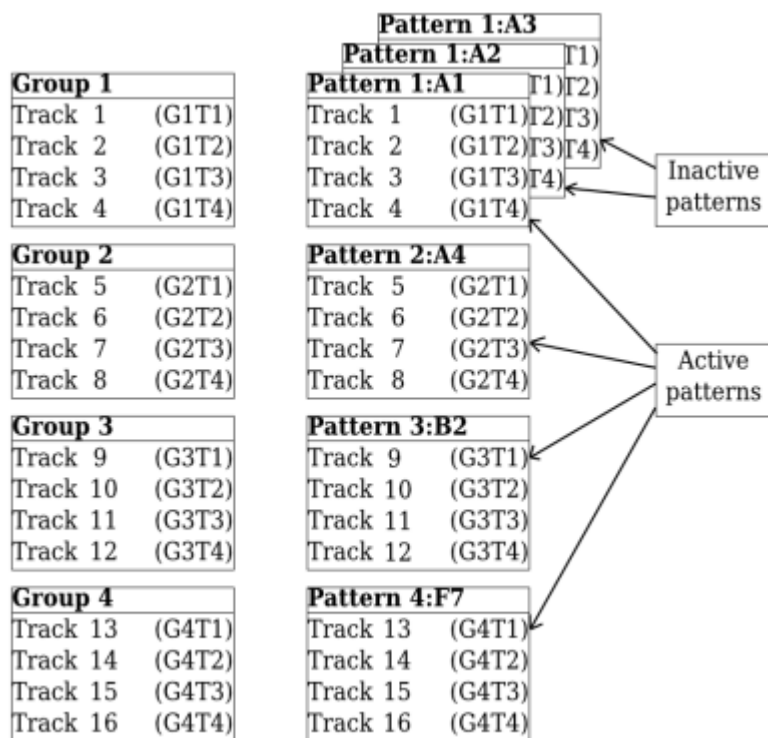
Pattern 1:A3
Pattern 1:A2
T1)
T1) T2)
T2) T3)
T3) T4)
T4)

Group 1
Track 1 (G1T1)
Track 2 (G1T2)
Track 3 (G1T3)
Track 4 (G1T4)

Pattern 1:A1
Track 1 (G1T1)
Track 2 (G1T2)
Track 3 (G1T3)
Track 4 (G1T4)

Inactive patterns

Group 2
Track 5 (G2T1)
Track 6 (G2T2)
Track 7 (G2T3)
Track 8 (G2T4)

Pattern 2:A4
Track 5 (G2T1)
Track 6 (G2T2)
Track 7 (G2T3)
Track 8 (G2T4)

Active patterns

Group 3
Track 9 (G3T1)
Track 10 (G3T2)
Track 11 (G3T3)
Track 12 (G3T4)

Pattern 3:B2
Track 9 (G3T1)
Track 10 (G3T2)
Track 11 (G3T3)
Track 12 (G3T4)

Group 4
Track 13 (G4T1)
Track 14 (G4T2)
Track 15 (G4T3)
Track 16 (G4T4)

Pattern 4:F7
Track 13 (G4T1)
Track 14 (G4T2)
Track 15 (G4T3)
Track 16 (G4T4)